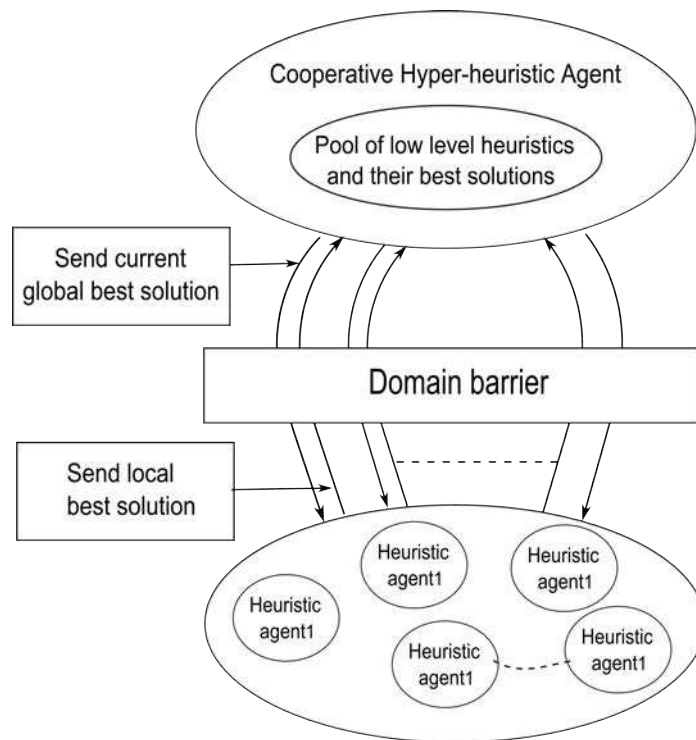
Cooperative Hyper-heuristic Agent

Pool of low level heuristics and their best solutions

Send current global best solution

Domain barrier

Send local best solution

Heuristic agent1

Heuristic agent1

Heuristic agent1

Heuristic agent1

Heuristic agent1